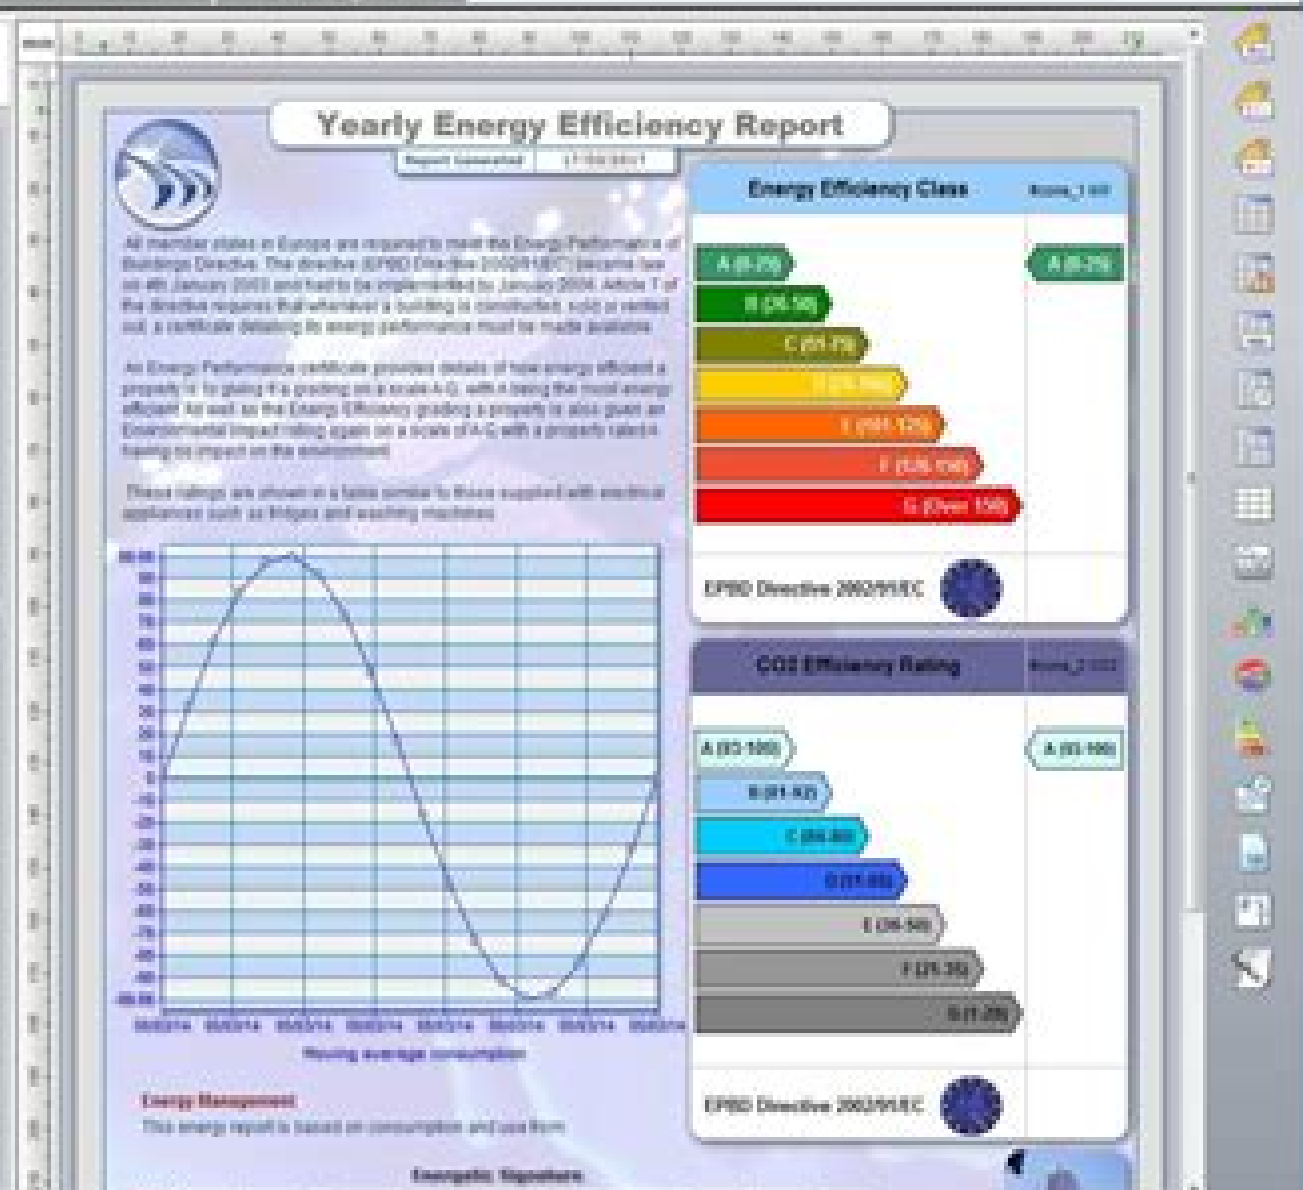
Yearly Energy Efficiency Report

Report Generated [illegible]

All member states in Europe are required to meet the Energy Performance of Buildings Directive. The directive (EPBD Directive 2002/91/EC) became law on 4th January 2003 and had to be implemented by January 2006. Article 7 of the directive requires that whenever a building is constructed, sold or rented out, a certificate detailing its energy performance must be made available.

An Energy Performance certificate provides details of how energy efficient a property is by giving it a grading on a scale A-G, with A being the most energy efficient. As well as the Energy Efficiency grading a property is also given an Environmental Impact rating again on a scale of A-G with a property rated A having no impact on the environment.

These ratings are shown in a table similar to those supplied with electrical appliances such as fridges and washing machines.

Moving average consumption

Energy Management

This energy report is based on consumption and use from

Energetic Signature

Energy Efficiency Class

A (0-25)

B (26-50)

C (51-75)

D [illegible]

E (101-125)

F (126-150)

G (Over 150)

A (0-25)

EPBD Directive 2002/91/EC

CO2 Efficiency Rating

A (93-100)

B (81-92)

C (69-80)

D (51-68)

E (39-50)

F (21-38)

G (1-20)

A (93-100)

EPBD Directive 2002/91/EC